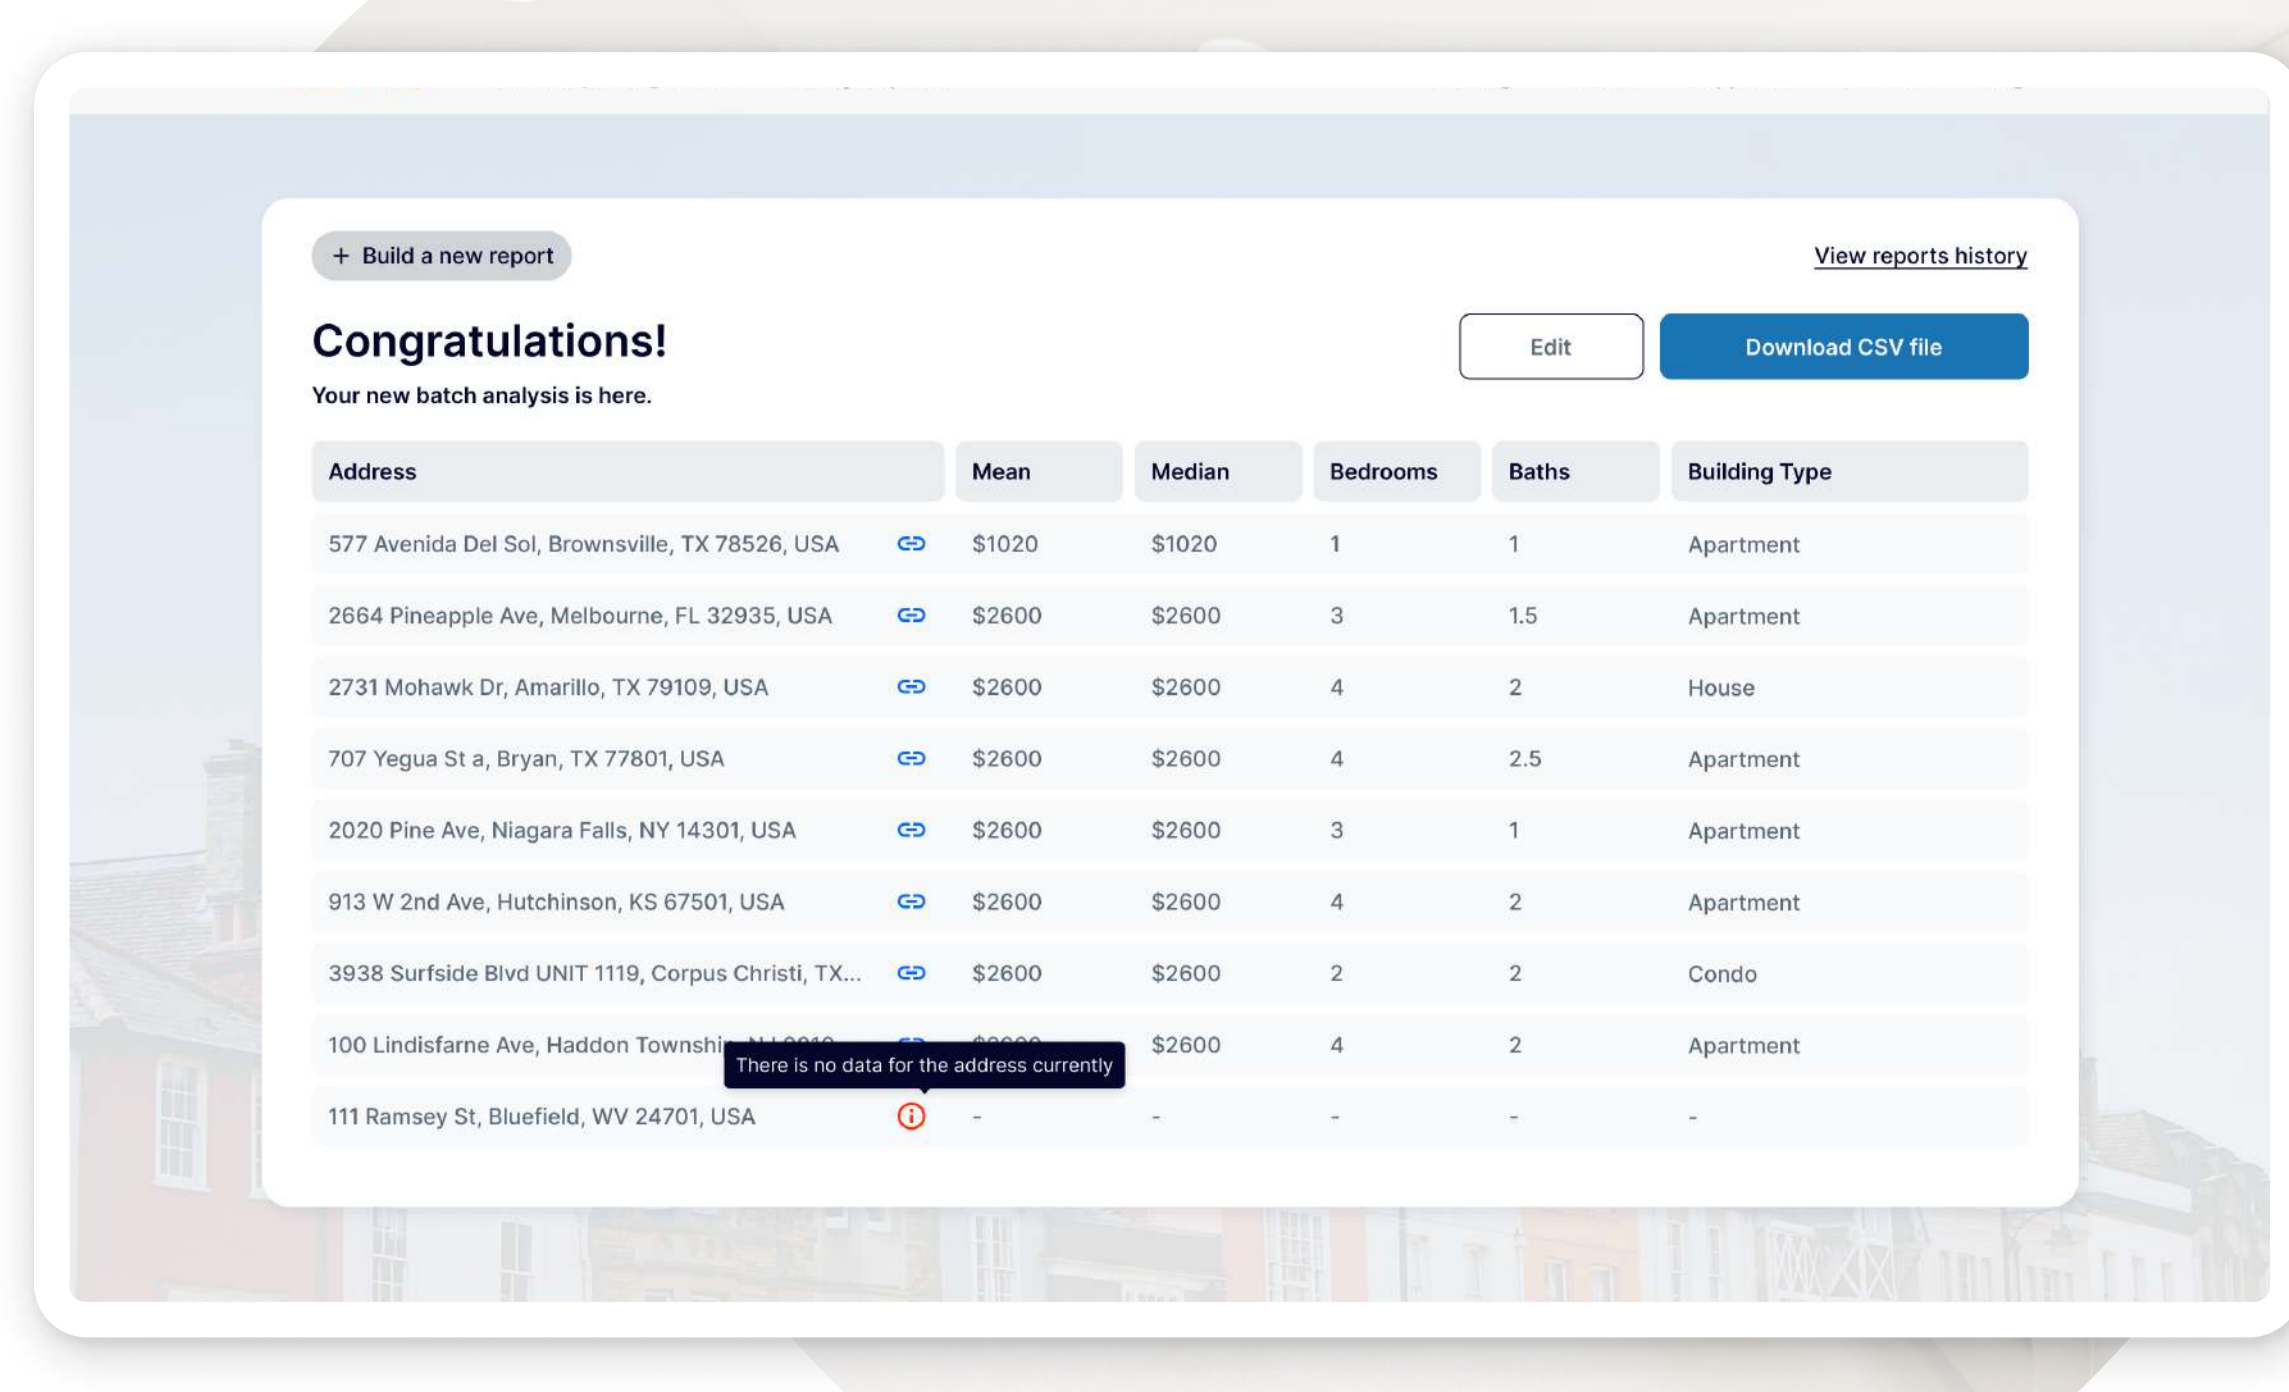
+ Build a new report

View reports history

Congratulations!

Your new batch analysis is here.

Edit

Download CSV file

| Address | Mean | Median | Bedrooms | Baths | Building Type |
|---|---|---|---|---|---|
| 577 Avenida Del Sol, Brownsville, TX 78526, USA | $1020 | $1020 | 1 | 1 | Apartment |
| 2664 Pineapple Ave, Melbourne, FL 32935, USA | $2600 | $2600 | 3 | 1.5 | Apartment |
| 2731 Mohawk Dr, Amarillo, TX 79109, USA | $2600 | $2600 | 4 | 2 | House |
| 707 Yegua St a, Bryan, TX 77801, USA | $2600 | $2600 | 4 | 2.5 | Apartment |
| 2020 Pine Ave, Niagara Falls, NY 14301, USA | $2600 | $2600 | 3 | 1 | Apartment |
| 913 W 2nd Ave, Hutchinson, KS 67501, USA | $2600 | $2600 | 4 | 2 | Apartment |
| 3938 Surfside Blvd UNIT 1119, Corpus Christi, TX... | $2600 | $2600 | 2 | 2 | Condo |
| 100 Lindisfarne Ave, Haddon Townshi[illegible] | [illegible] | $2600 | 4 | 2 | Apartment |
| 111 Ramsey St, Bluefield, WV 24701, USA | - | - | - | - | - |

There is no data for the address currently